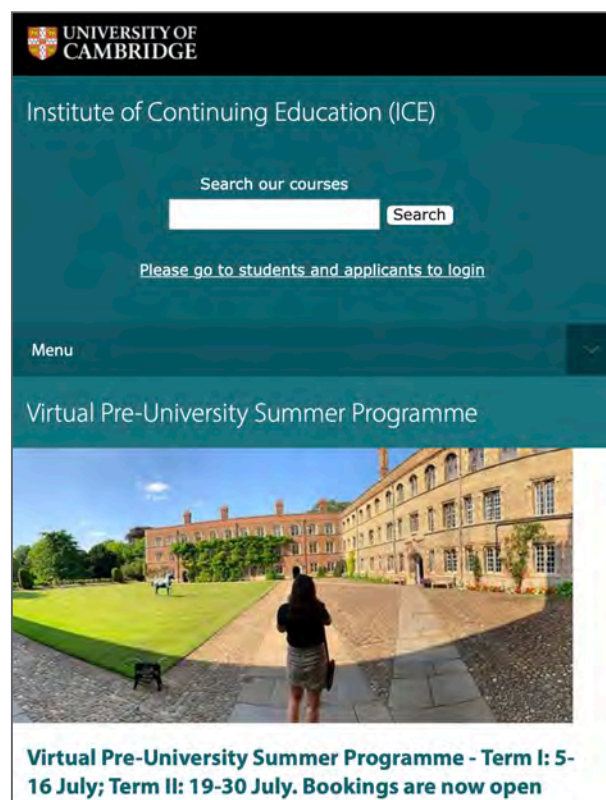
UNIVERSITY OF CAMBRIDGE

Institute of Continuing Education (ICE)

Search our courses

Search

Please go to students and applicants to login

Menu

Virtual Pre-University Summer Programme

Virtual Pre-University Summer Programme - Term I: 5-16 July; Term II: 19-30 July. Bookings are now open